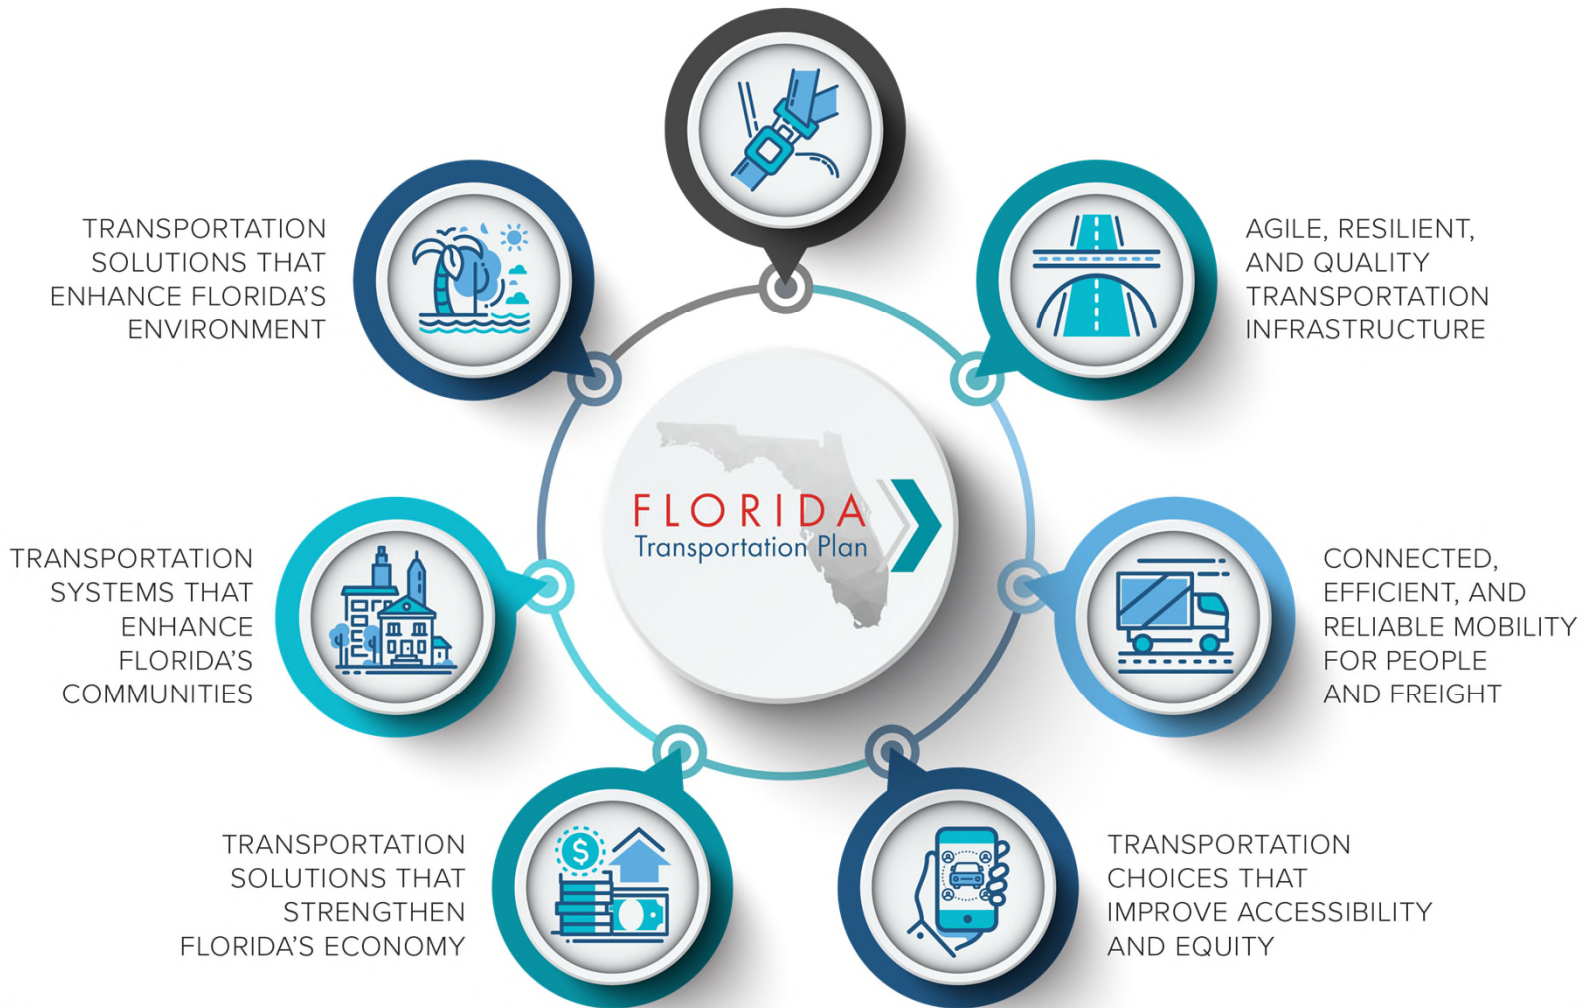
FLORIDA
Transportation Plan

AGILE, RESILIENT, AND QUALITY TRANSPORTATION INFRASTRUCTURE

CONNECTED, EFFICIENT, AND RELIABLE MOBILITY FOR PEOPLE AND FREIGHT

TRANSPORTATION CHOICES THAT IMPROVE ACCESSIBILITY AND EQUITY

TRANSPORTATION SOLUTIONS THAT STRENGTHEN FLORIDA'S ECONOMY

TRANSPORTATION SYSTEMS THAT ENHANCE FLORIDA'S COMMUNITIES

TRANSPORTATION SOLUTIONS THAT ENHANCE FLORIDA'S ENVIRONMENT